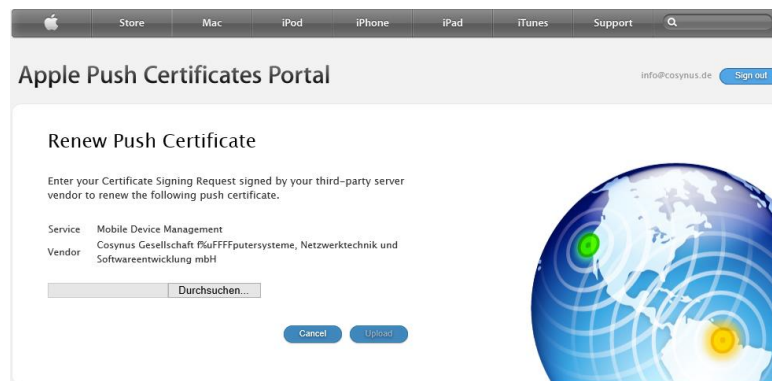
Store Mac iPod iPhone iPad iTunes Support

Apple Push Certificates Portal

info@cosynus.de Sign out

Renew Push Certificate

Enter your Certificate Signing Request signed by your third-party server vendor to renew the following push certificate.

| Service | Mobile Device Management |
|---|---|
| Vendor | Cosynus Gesellschaft f%uFFFFputersysteme, Netzwerktechnik und Softwareentwicklung mbH |

Durchsuchen...

Cancel Upload